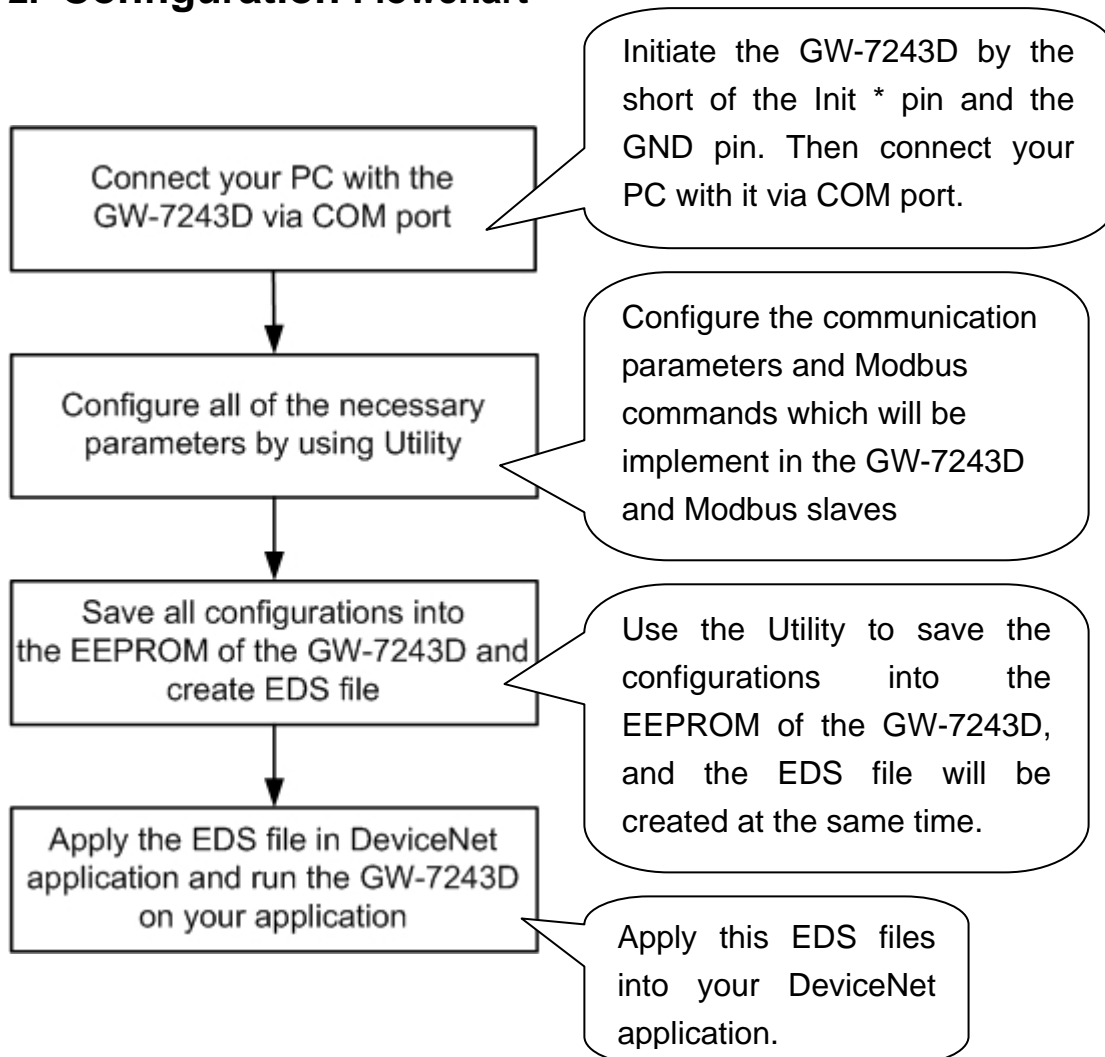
2. Configuration Flowchart

Connect your PC with the GW-7243D via COM port

Initiate the GW-7243D by the short of the Init * pin and the GND pin. Then connect your PC with it via COM port.

Configure all of the necessary parameters by using Utility

Configure the communication parameters and Modbus commands which will be implement in the GW-7243D and Modbus slaves

Save all configurations into the EEPROM of the GW-7243D and create EDS file

Use the Utility to save the configurations into the EEPROM of the GW-7243D, and the EDS file will be created at the same time.

Apply the EDS file in DeviceNet application and run the GW-7243D on your application

Apply this EDS files into your DeviceNet application.